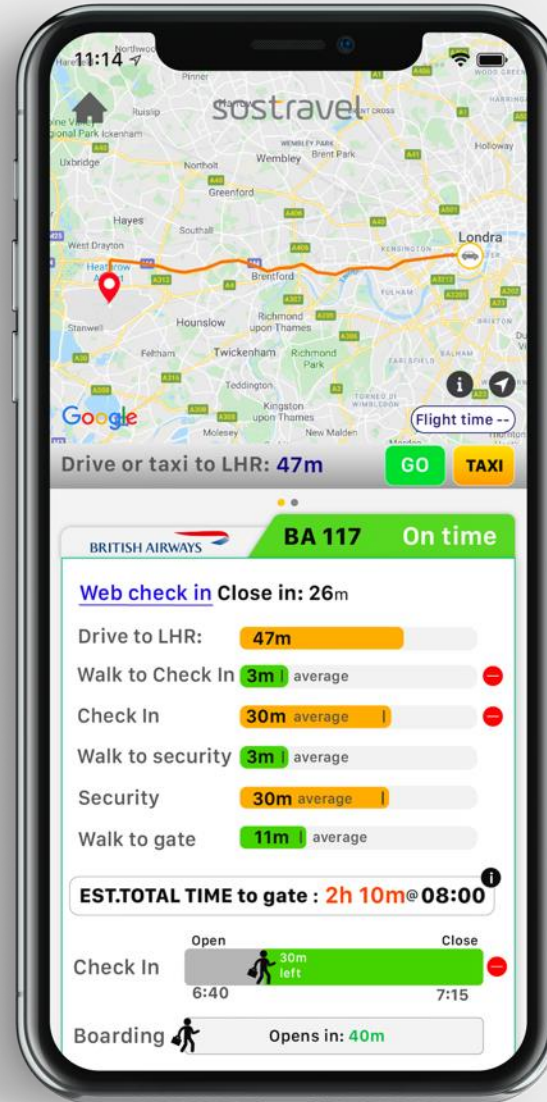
11:14

sostravel

Ruislip
Ickenham
Uxbridge
Northolt
Wembley
Brent Park
Greenford
Hayes
Southall
West Drayton
Heathrow
Brentford
Londra
Kensington
Fulham
Stanwell
Hounslow
Richmond upon Thames
Feltham
Twickenham
Richmond Park
Teddington
Kingston upon Thames
Molesey
New Malden
Holloway
Brixton
Balham
Earlsfield
Wimbledon

Google

Flight time --

Drive or taxi to LHR: 47m
GO
TAXI

BRITISH AIRWAYS
BA 117
On time

Web check in Close in: 26m

Drive to LHR: 47m
Walk to Check In 3m average
Check In 30m average
Walk to security 3m average
Security 30m average
Walk to gate 11m average

EST.TOTAL TIME to gate : 2h 10m@08:00

Open
Close
Check In
30m left
6:40
7:15

Boarding
Opens in: 40m